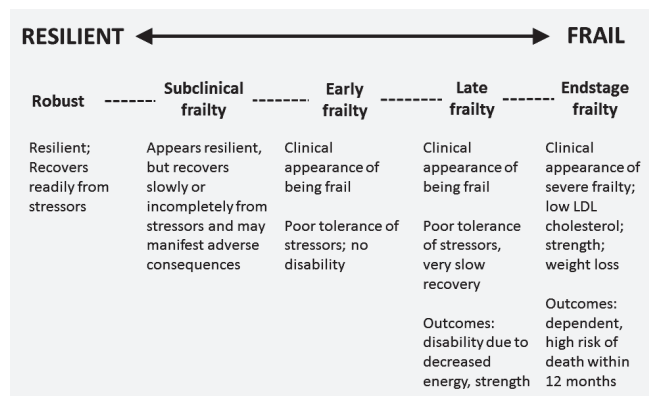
RESILIENT FRAIL

Robust

Resilient; Recovers readily from stressors

Subclinical frailty

Appears resilient, but recovers slowly or incompletely from stressors and may manifest adverse consequences

Early frailty

Clinical appearance of being frail

Poor tolerance of stressors; no disability

Late frailty

Clinical appearance of being frail

Poor tolerance of stressors, very slow recovery

Outcomes: disability due to decreased energy, strength

Endstage frailty

Clinical appearance of severe frailty; low LDL cholesterol; strength; weight loss

Outcomes: dependent, high risk of death within 12 months